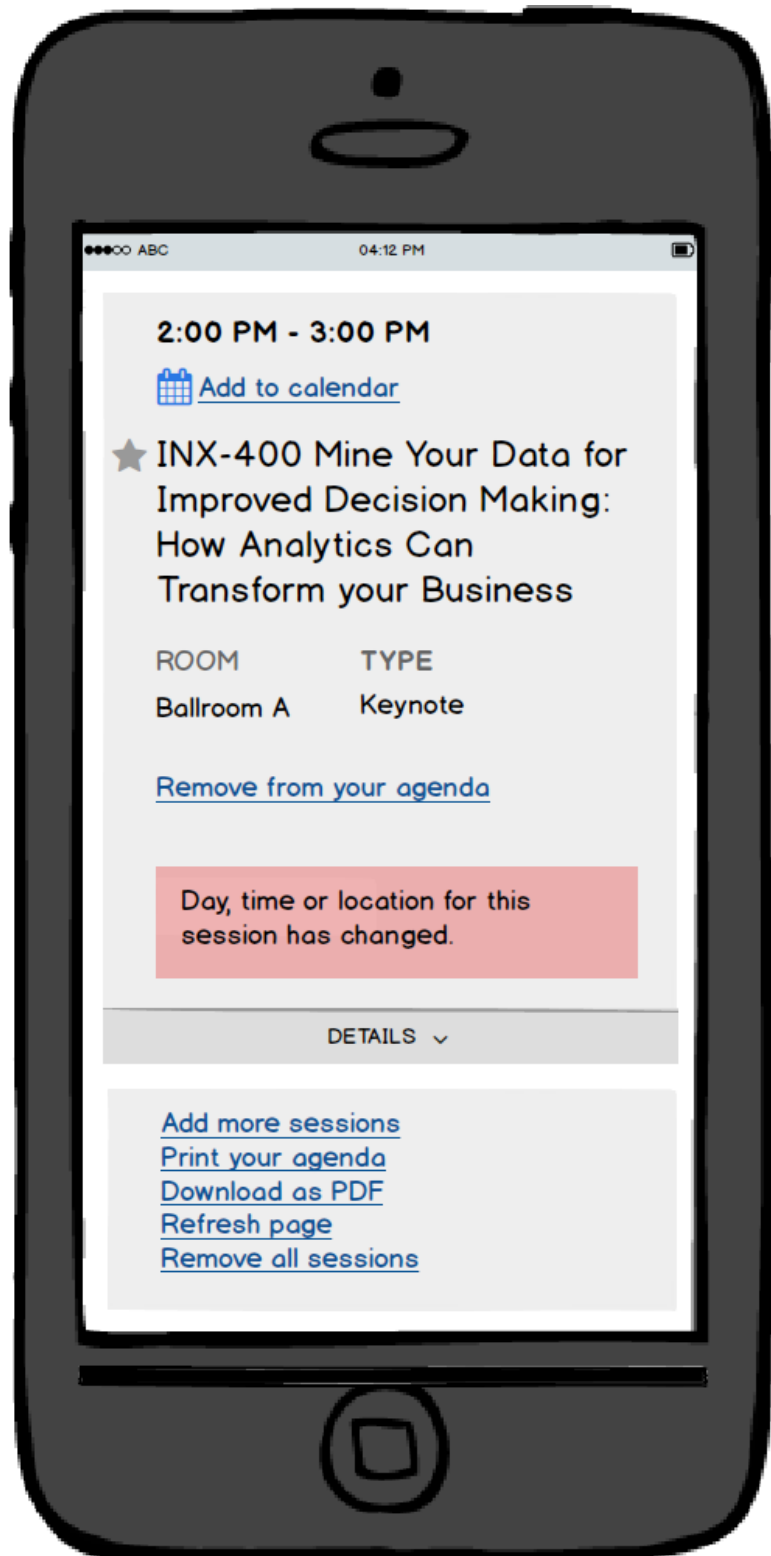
●●●○○ ABC 04:12 PM

2:00 PM - 3:00 PM

Add to calendar

INX-400 Mine Your Data for Improved Decision Making: How Analytics Can Transform your Business

| ROOM | TYPE |
|---|---|
| Ballroom A | Keynote |

Remove from your agenda

Day, time or location for this session has changed.

DETAILS

Add more sessions
Print your agenda
Download as PDF
Refresh page
Remove all sessions